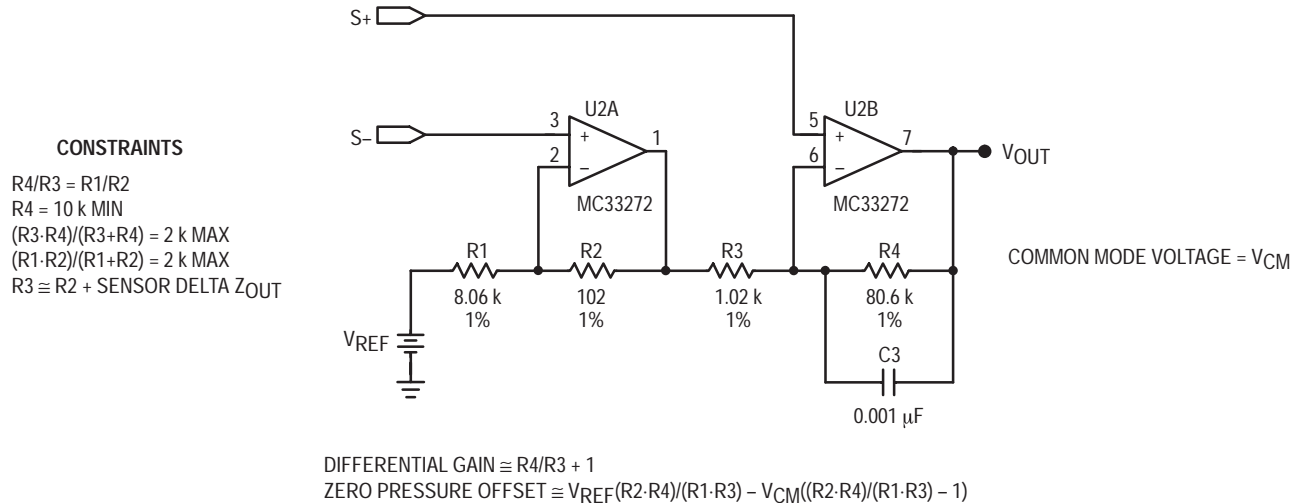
S+

S–

U2A

3

2

1

+

–

MC33272

U2B

5

6

7

+

–

MC33272

$V_{OUT}$

CONSTRAINTS

R4/R3 = R1/R2
R4 = 10 k MIN
(R3·R4)/(R3+R4) = 2 k MAX
(R1·R2)/(R1+R2) = 2 k MAX
R3 ≅ R2 + SENSOR DELTA $Z_{OUT}$

R1
8.06 k
1%

R2
102
1%

R3
1.02 k
1%

R4
80.6 k
1%

COMMON MODE VOLTAGE = $V_{CM}$

$V_{REF}$

C3
0.001 μF

DIFFERENTIAL GAIN ≅ R4/R3 + 1
ZERO PRESSURE OFFSET ≅ $V_{REF}$(R2·R4)/(R1·R3) – $V_{CM}$((R2·R4)/(R1·R3) – 1)